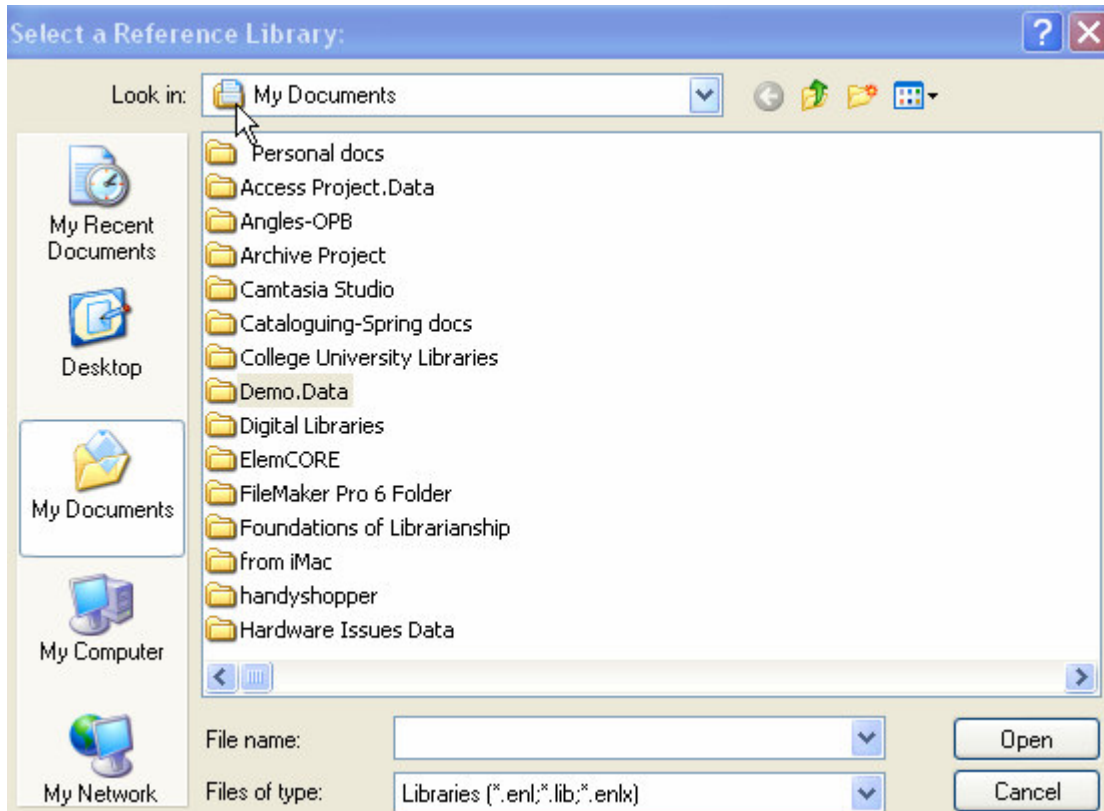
Select a Reference Library:

Look in: My Documents

My Recent Documents

Desktop

My Documents

My Computer

My Network

Personal docs
Access Project.Data
Angles-OPB
Archive Project
Camtasia Studio
Cataloguing-Spring docs
College University Libraries
Demo.Data
Digital Libraries
ElemCORE
FileMaker Pro 6 Folder
Foundations of Librarianship
from iMac
handyshopper
Hardware Issues Data

File name:

Files of type: Libraries (*.enl;*.lib;*.enlx)

Open

Cancel